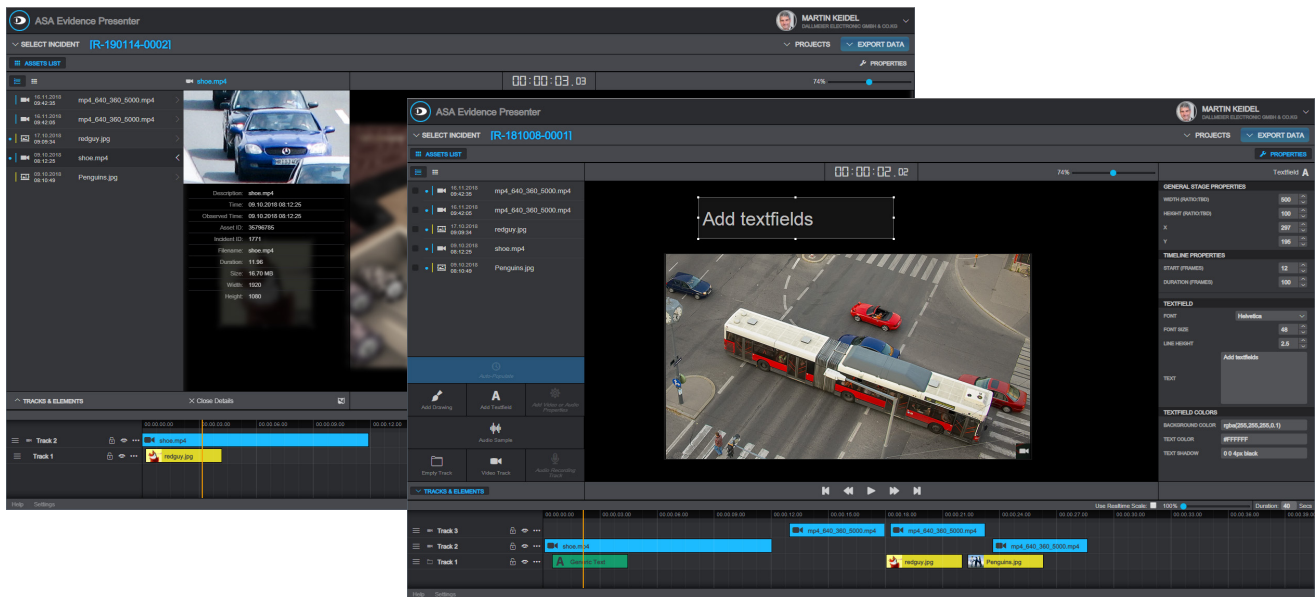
ASA Evidence Presenter

MARTIN KEIDEL
DALLMEIER ELECTRONIC GMBH & CO.KG

SELECT INCIDENT [R-190114-0002]

PROJECTS EXPORT DATA

ASSETS LIST

shoe.mp4

00:00:03.03

PROPERTIES

74%

16.11.2018 09:42:35 mp4_640_360_5000.mp4
16.11.2018 09:42:05 mp4_640_360_5000.mp4
17.10.2018 09:05:34 redguy.jpg
09.10.2018 08:12:25 shoe.mp4
05.10.2018 08:10:49 Penguins.jpg

Description: shoe.mp4
Time: 09.10.2018 08:12:25
Observed Time: 09.10.2018 08:12:25
Asset ID: 35796785
Incident ID: 1771
Filename: shoe.mp4
Duration: 11:36
Size: 16.70 MB
Width: 1920
Height: 1080

TRACKS & ELEMENTS
Close Details

Track 2 shoe.mp4
Track 1 redguy.jpg

Help Settings

ASA Evidence Presenter

MARTIN KEIDEL
DALLMEIER ELECTRONIC GMBH & CO.KG

SELECT INCIDENT [R-181008-0001]

PROJECTS EXPORT DATA

ASSETS LIST

PROPERTIES

00:00:02.02

74%

Textfield A

16.11.2018 09:42:35 mp4_640_360_5000.mp4
16.11.2018 09:42:05 mp4_640_360_5000.mp4
17.10.2018 09:09:34 redguy.jpg
09.10.2018 08:12:25 shoe.mp4
05.10.2018 08:10:49 Penguins.jpg

Add textfields

Auto Populate
Add Drawing
Add Textfield
Add Video or Audio Properties
Audio Sample
Empty Track
Video Track
Audio Recording Track

GENERAL STAGE PROPERTIES
WIDTH (RATIO/TBD) 500
HEIGHT (RATIO/TBD) 100
X 297
Y 195

TIMELINE PROPERTIES
START (FRAMES) 12
DURATION (FRAMES) 100

TEXTFIELD
FONT Helvetica
FONT SIZE 48
LINE HEIGHT 2.5
TEXT Add textfields

TEXTFIELD COLORS
BACKGROUND COLOR rgba(255,255,255,0.1)
TEXT COLOR #FFFFFF
TEXT SHADOW 0 0 4px black

TRACKS & ELEMENTS

Use Realtime Scale: 100% Duration 40 Secs

00:00:00.00 00:00:03.00 00:00:06.00 00:00:09.00 00:00:12.00 00:00:15.00 00:00:18.00 00:00:21.00 00:00:24.00 00:00:27.00 00:00:30.00 00:00:33.00 00:00:36.00

Track 3 mp4_640_360_5000.mp4 mp4_640_360_5000.mp4
Track 2 shoe.mp4 mp4_640_360_5000.mp4
Track 1 Generic Text redguy.jpg Penguins.jpg

Help Settings